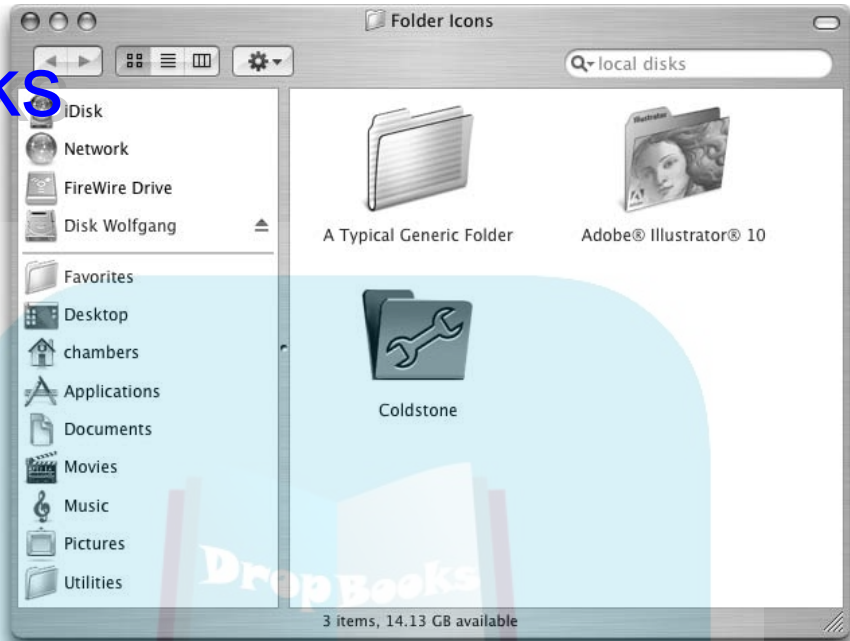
Folder Icons

local disks

ks

iDisk
Network
FireWire Drive
Disk Wolfgang
Favorites
Desktop
chambers
Applications
Documents
Movies
Music
Pictures
Utilities

Illustrator

A Typical Generic Folder

Adobe® Illustrator® 10

Coldstone

DropBooks

3 items, 14.13 GB available